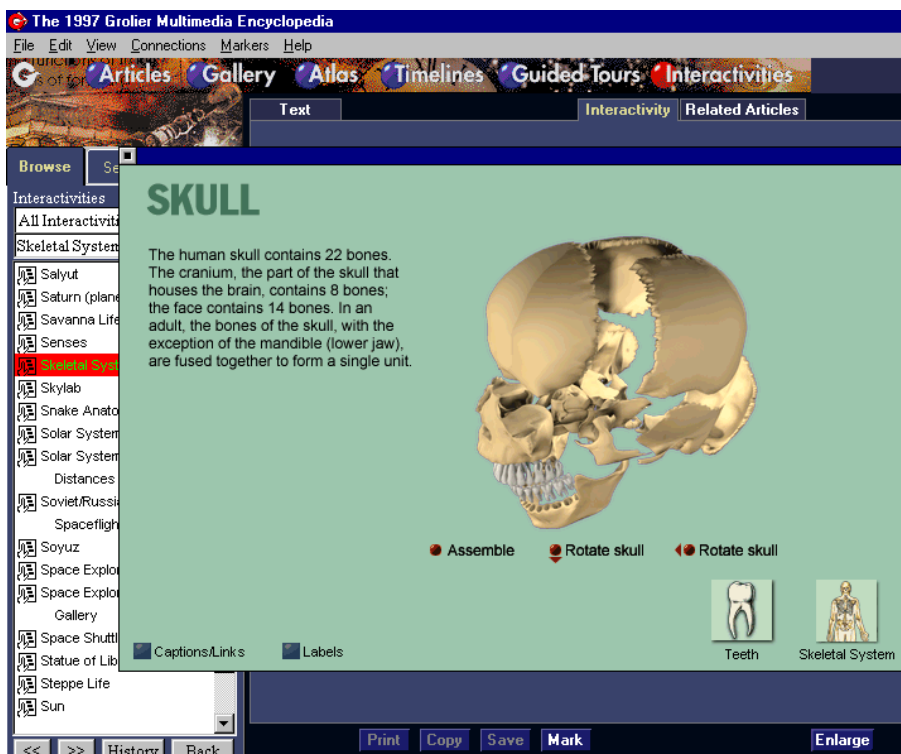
The 1997 Grolier Multimedia Encyclopedia

File Edit View Connections Markers Help

Articles Gallery Atlas Timelines Guided Tours Interactivities

Text

Interactivity Related Articles

Browse Se

Interactivities

All Interactiviti

Skeletal System

Salyut
Saturn (plane
Savanna Life
Senses
Skeletal Syst
Skylab
Snake Anato
Solar System
Solar System
Distances
Soviet/Russi
Spaceflight
Soyuz
Space Explor
Space Explor
Gallery
Space Shuttl
Statue of Lib
Steppe Life
Sun

<< >> History Back

SKULL

The human skull contains 22 bones. The cranium, the part of the skull that houses the brain, contains 8 bones; the face contains 14 bones. In an adult, the bones of the skull, with the exception of the mandible (lower jaw), are fused together to form a single unit.

Assemble Rotate skull Rotate skull

Captions/Links Labels

Teeth Skeletal System

Print Copy Save Mark Enlarge